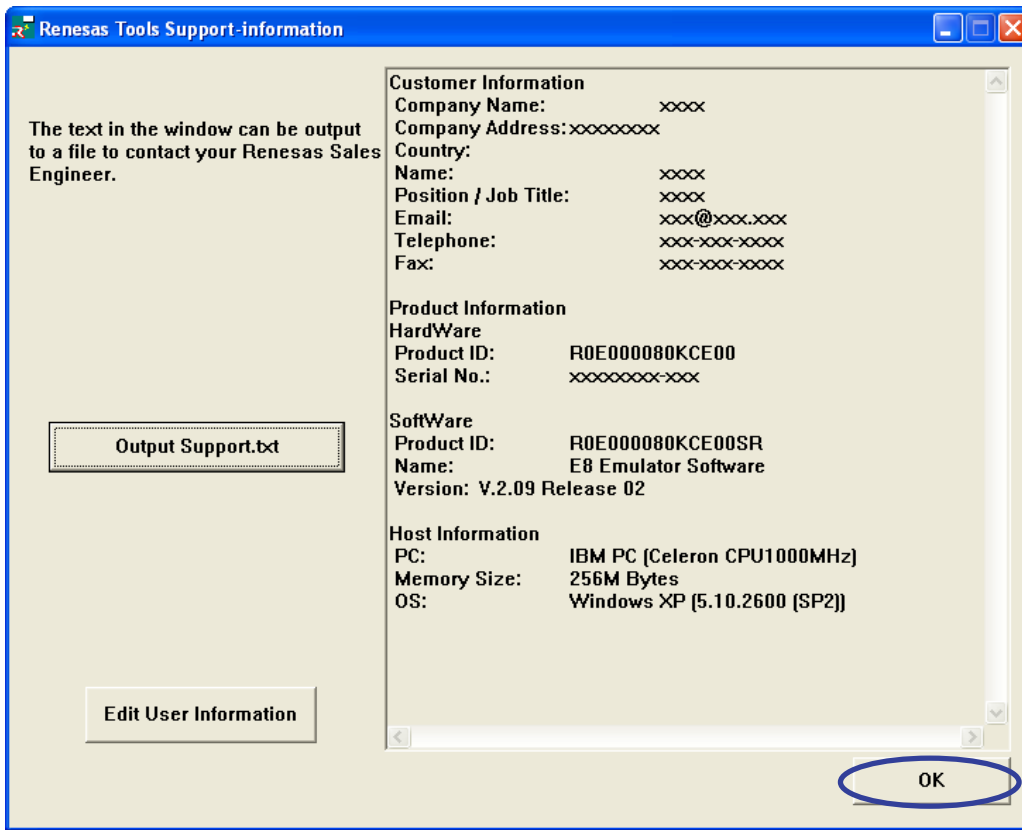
Renesas Tools Support-information

The text in the window can be output to a file to contact your Renesas Sales Engineer.

Output Support.txt

Edit User Information

Customer Information
Company Name: xxxx
Company Address: xxxxxxxx
Country:
Name: xxxx
Position / Job Title: xxxx
Email: xxx@xxx.xxx
Telephone: xxx-xxx-xxxx
Fax: xxx-xxx-xxxx

Product Information
HardWare
Product ID: R0E000080KCE00
Serial No.: xxxxxxxx-xxx

SoftWare
Product ID: R0E000080KCE00SR
Name: E8 Emulator Software
Version: V.2.09 Release 02

Host Information
PC: IBM PC (Celeron CPU1000MHz)
Memory Size: 256M Bytes
OS: Windows XP (5.10.2600 (SP2))

OK